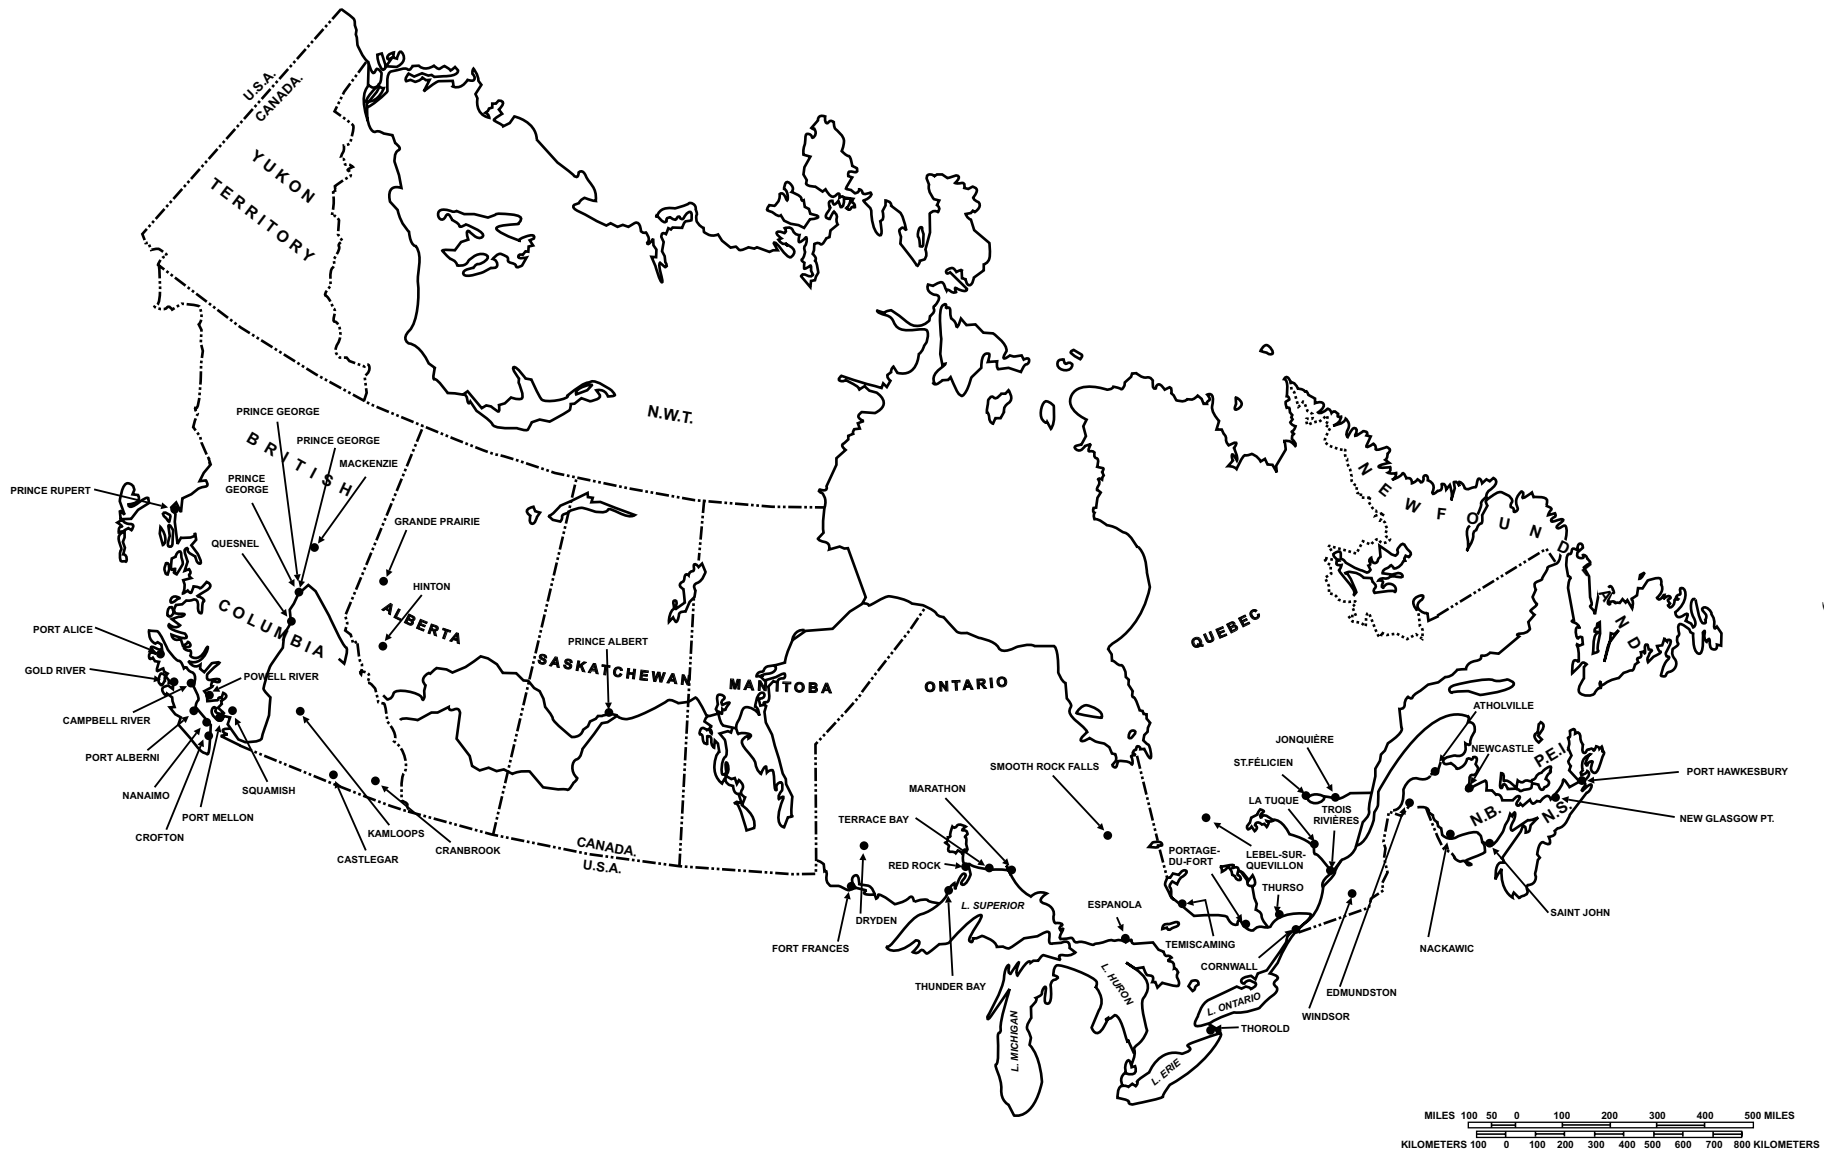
U.S.A.
CANADA.

YUKON TERRITORY

N.W.T.

BRITISH COLUMBIA

PRINCE RUPERT
PRINCE GEORGE
PRINCE GEORGE
PRINCE GEORGE
MACKENZIE
QUESNEL
PORT ALICE
GOLD RIVER
POWELL RIVER
CAMPBELL RIVER
PORT ALBERNI
NANAIMO
PORT MELLON
SQUAMISH
CROFTON
KAMLOOPS
CASTLEGAR
CRANBROOK

GRANDE PRAIRIE
HINTON
ALBERTA

PRINCE ALBERT
SASKATCHEWAN

MANITOBA

CANADA.
U.S.A.

ONTARIO
SMOOTH ROCK FALLS
MARATHON
TERRACE BAY
RED ROCK
DRYDEN
FORT FRANCES
THUNDER BAY
L. SUPERIOR
ESPANOLA
L. HURON
L. MICHIGAN
L. ONTARIO
L. ERIE
THOROLD
CORNWALL
TEMISCAMING
PORTAGE-DU-FORT
LEBEL-SUR-QUEVILLON
THURSO
WINDSOR
EDMUNDSTON

QUEBEC
JONQUIÈRE
ST.FÉLICIEN
LA TUQUE
TROIS RIVIÈRES

NEWFOUNDLAND

ATHOLVILLE
NEWCASTLE
P.E.I.
PORT HAWKESBURY
NEW GLASGOW PT.
N.B.
N.S.
SAINT JOHN
NACKAWIC

MILES 100 50 0 100 200 300 400 500 MILES
KILOMETERS 100 0 100 200 300 400 500 600 700 800 KILOMETERS